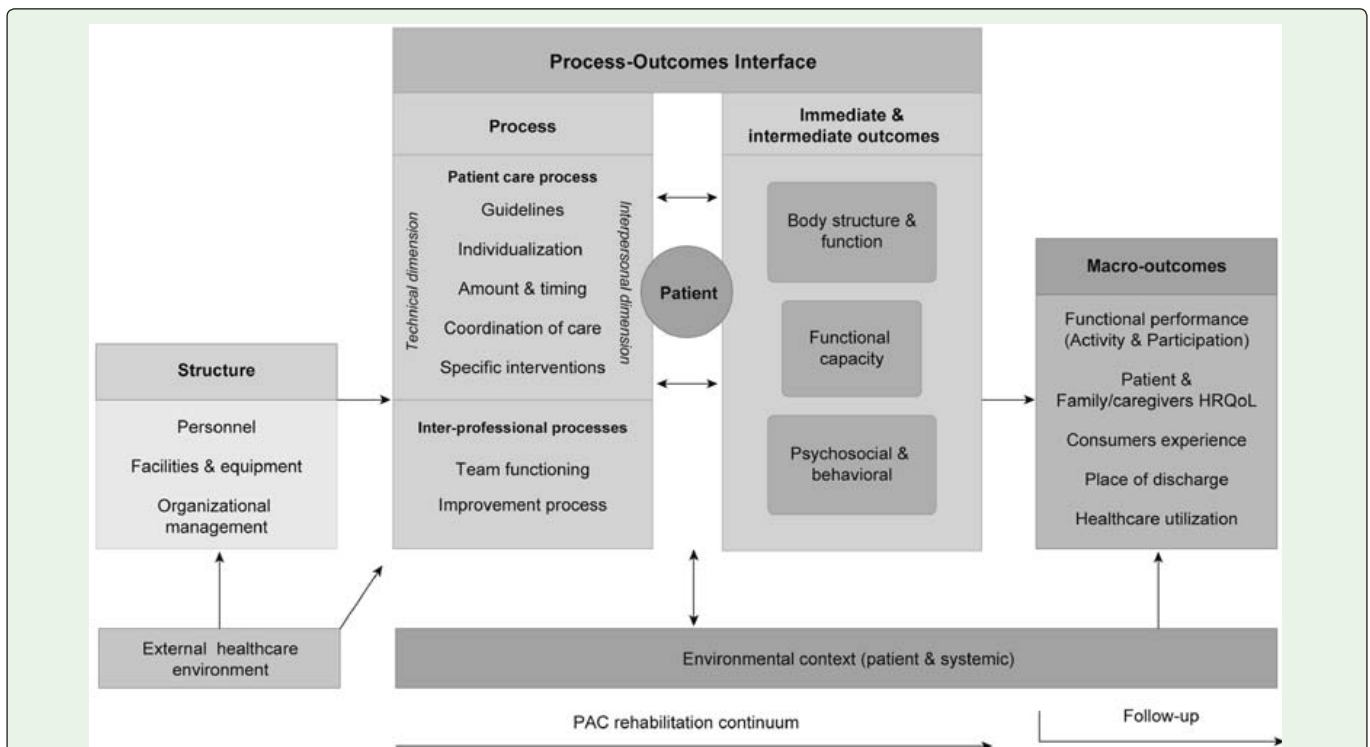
Process-Outcomes Interface

Structure

Personnel

Facilities & equipment

Organizational management

External healthcare environment

Process

Patient care process

Technical dimension

Guidelines

Individualization

Amount & timing

Coordination of care

Specific interventions

Interpersonal dimension

Inter-professional processes

Team functioning

Improvement process

Patient

Immediate & intermediate outcomes

Body structure & function

Functional capacity

Psychosocial & behavioral

Macro-outcomes

Functional performance (Activity & Participation)

Patient & Family/caregivers HRQoL

Consumers experience

Place of discharge

Healthcare utilization

Environmental context (patient & systemic)

PAC rehabilitation continuum

Follow-up